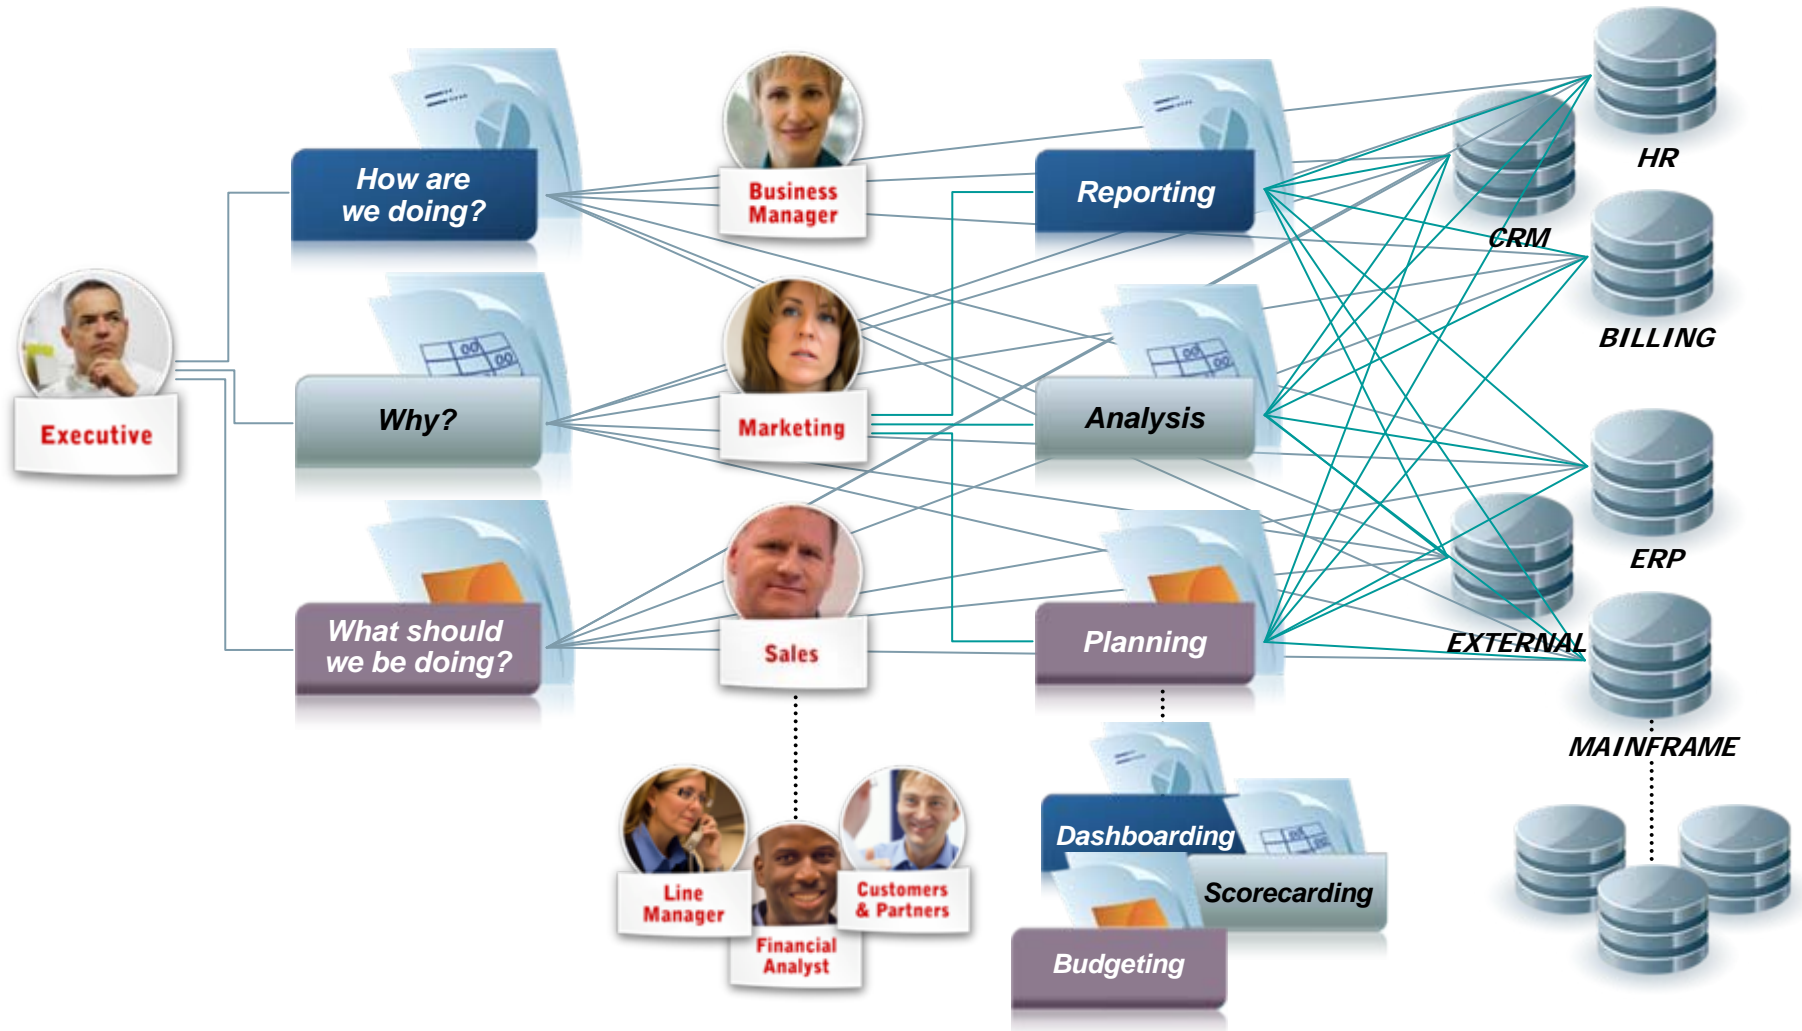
Executive

How are we doing?

Why?

What should we be doing?

Business Manager

Marketing

Sales

Line Manager

Financial Analyst

Customers & Partners

Reporting

Analysis

Planning

Dashboarding

Scorecarding

Budgeting

HR

CRM

BILLING

ERP

EXTERNAL

MAINFRAME